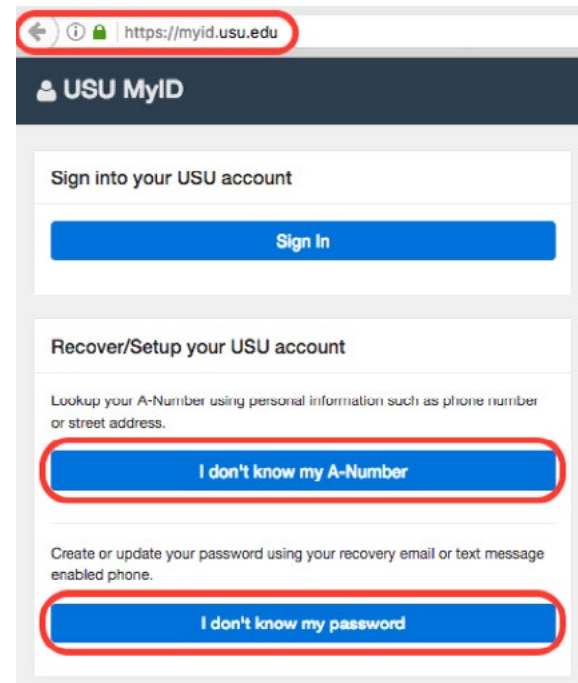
https://myid.usu.edu

USU MyID

Sign into your USU account

Sign In

Recover/Setup your USU account

Lookup your A-Number using personal information such as phone number or street address.

I don't know my A-Number

Create or update your password using your recovery email or text message enabled phone.

I don't know my password